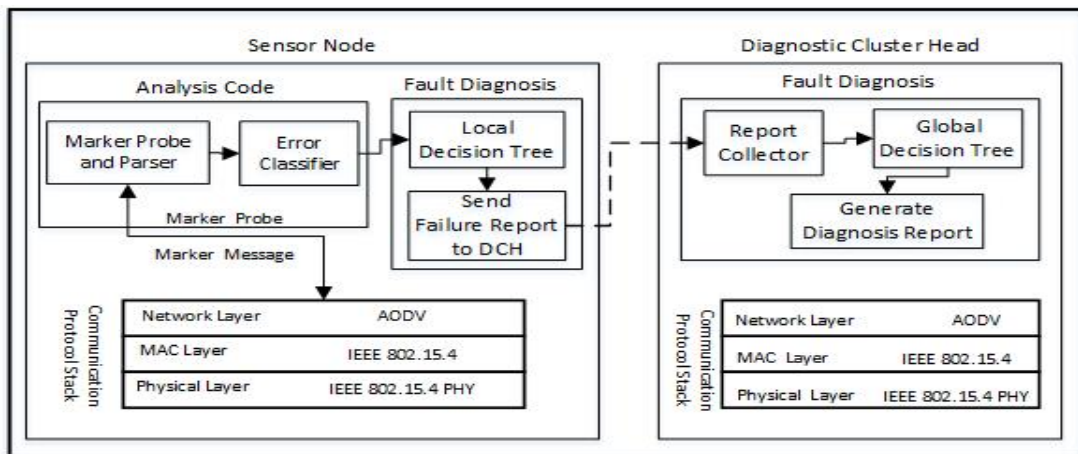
Sensor Node

Analysis Code

Marker Probe and Parser

Error Classifier

Marker Probe

Marker Message

Fault Diagnosis

Local Decision Tree

Send Failure Report to DCH

Communication Protocol Stack

| Network Layer | AODV |
|---|---|
| MAC Layer | IEEE 802.15.4 |
| Physical Layer | IEEE 802.15.4 PHY |

Diagnostic Cluster Head

Fault Diagnosis

Report Collector

Global Decision Tree

Generate Diagnosis Report

Communication Protocol Stack

| Network Layer | AODV |
|---|---|
| MAC Layer | IEEE 802.15.4 |
| Physical Layer | IEEE 802.15.4 PHY |